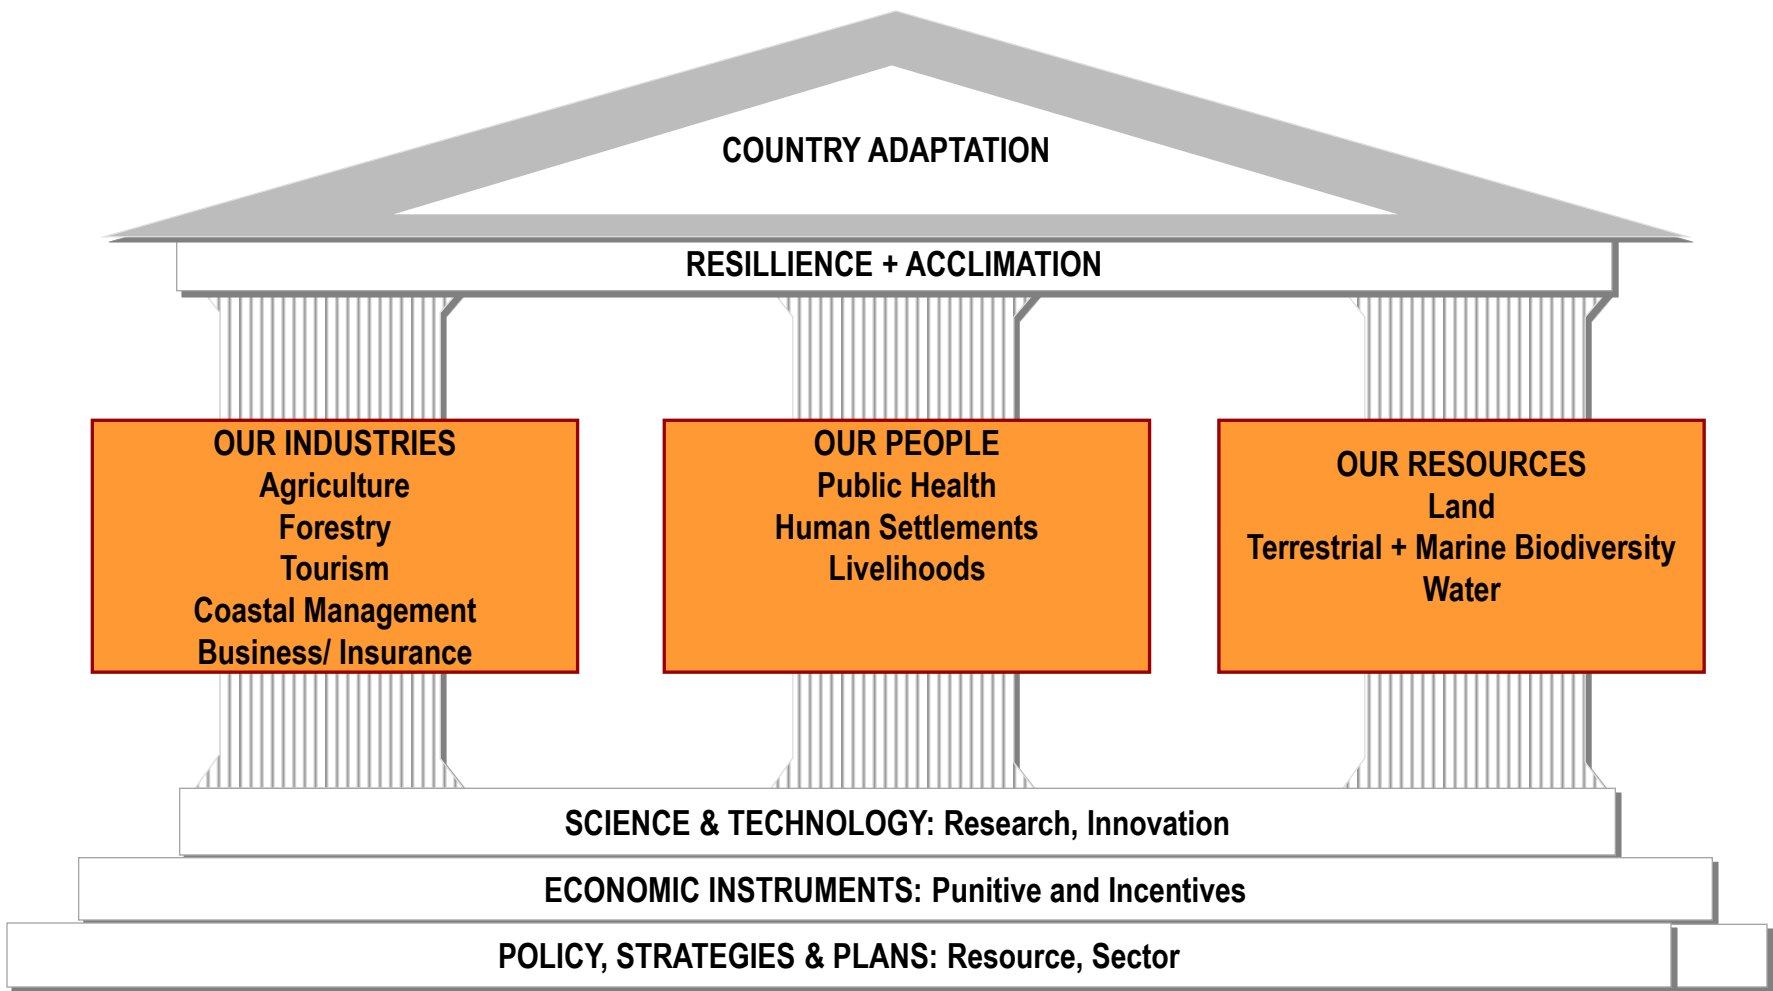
COUNTRY ADAPTATION

RESILLIENCE + ACCLIMATION

OUR INDUSTRIES
Agriculture
Forestry
Tourism
Coastal Management
Business/ Insurance

OUR PEOPLE
Public Health
Human Settlements
Livelihoods

OUR RESOURCES
Land
Terrestrial + Marine Biodiversity
Water

SCIENCE & TECHNOLOGY: Research, Innovation

ECONOMIC INSTRUMENTS: Punitive and Incentives

POLICY, STRATEGIES & PLANS: Resource, Sector